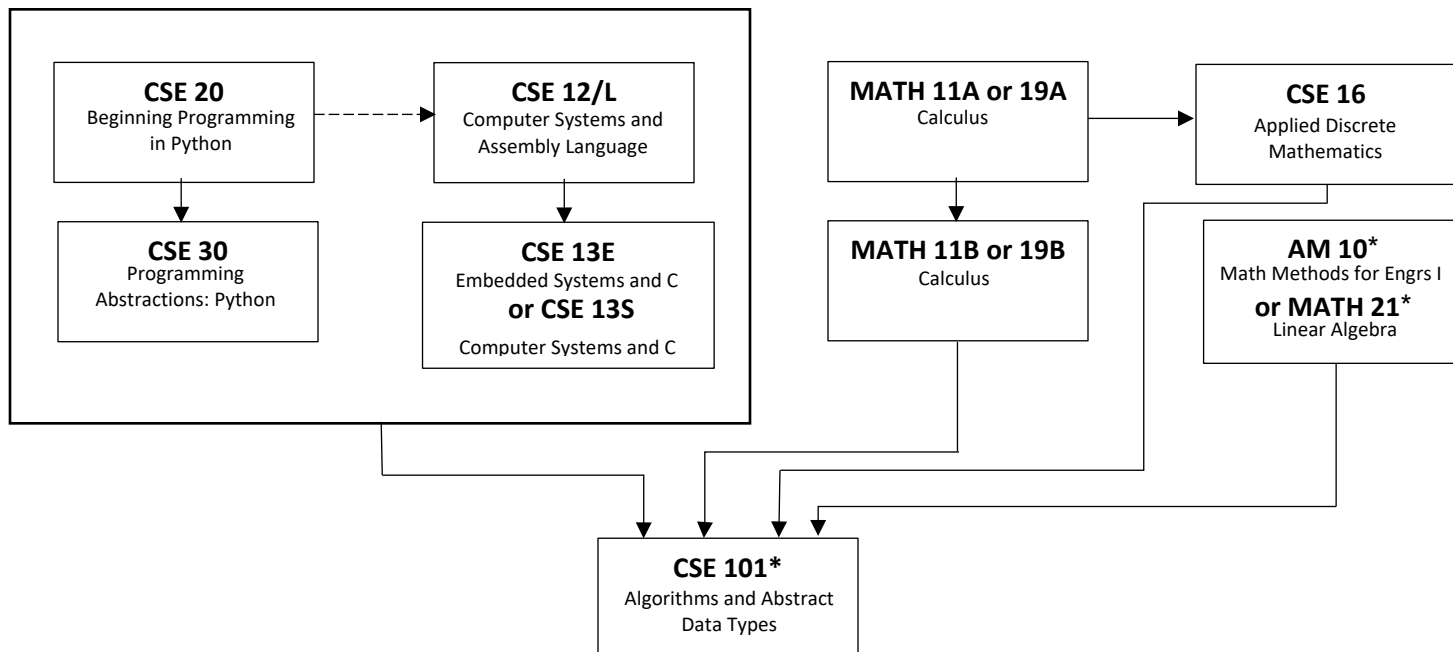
**CSE 20**
Beginning Programming in Python

**CSE 12/L**
Computer Systems and Assembly Language

**CSE 30**
Programming Abstractions: Python

**CSE 13E**
Embedded Systems and C
**or CSE 13S**
Computer Systems and C

**MATH 11A or 19A**
Calculus

**CSE 16**
Applied Discrete Mathematics

**MATH 11B or 19B**
Calculus

**AM 10***
Math Methods for Engrs I
**or MATH 21***
Linear Algebra

**CSE 101***
Algorithms and Abstract Data Types